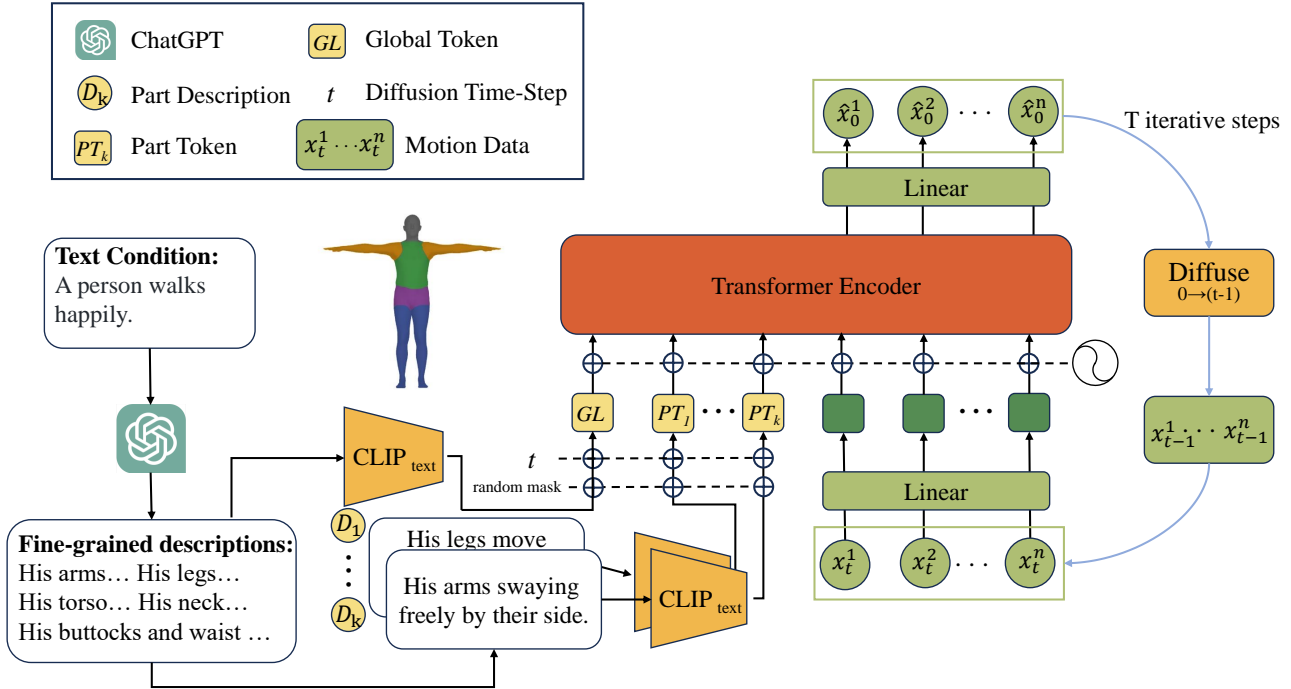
ChatGPT
$GL$ Global Token
$D_k$ Part Description
$t$ Diffusion Time-Step
$PT_k$ Part Token
$x_t^1 \cdots x_t^n$ Motion Data

$\hat{x}_0^1$ $\hat{x}_0^2$ · · · $\hat{x}_0^n$

T iterative steps

Linear

Text Condition:
A person walks happily.

Transformer Encoder

Diffuse
0→(t-1)

$GL$ $PT_1$ · · · $PT_k$ · · ·

$x_{t-1}^1 \cdots x_{t-1}^n$

CLIP text

$t$
random mask

Linear

$D_1$
⋮
$D_k$

Fine-grained descriptions:
His arms… His legs…
His torso… His neck…
His buttocks and waist …

His legs move

His arms swaying freely by their side.

CLIP text

$x_t^1$ $x_t^2$ · · · $x_t^n$